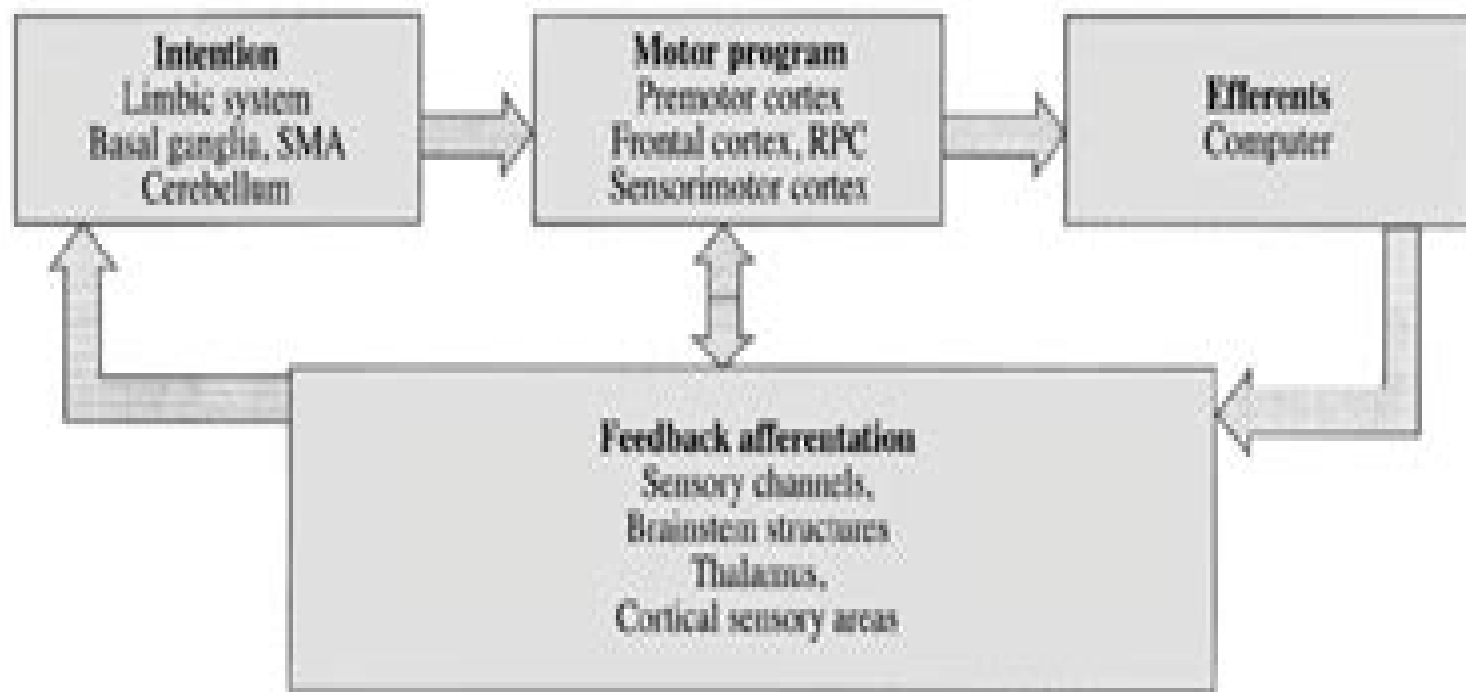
Intention
Limbic system
Basal ganglia, SMA
Cerebellum

Motor program
Premotor cortex
Frontal cortex, RPC
Sensorimotor cortex

Efferents
Computer

Feedback afferentation
Sensory channels,
Brainstem structures
Thalamus,
Cortical sensory areas